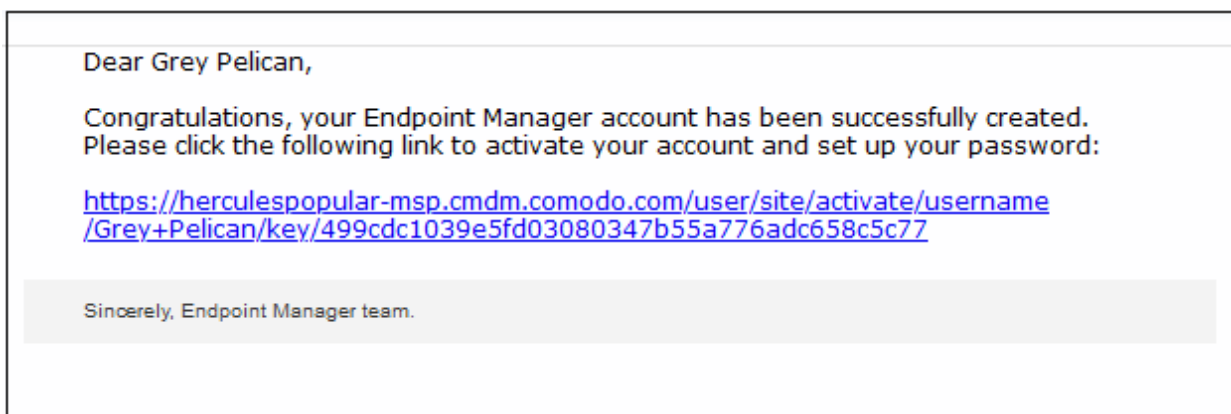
Dear Grey Pelican,

Congratulations, your Endpoint Manager account has been successfully created. Please click the following link to activate your account and set up your password:

https://herculespopular-msp.cmdm.comodo.com/user/site/activate/username/Grey+Pelican/key/499cdc1039e5fd03080347b55a776adc658c5c77

Sincerely, Endpoint Manager team.